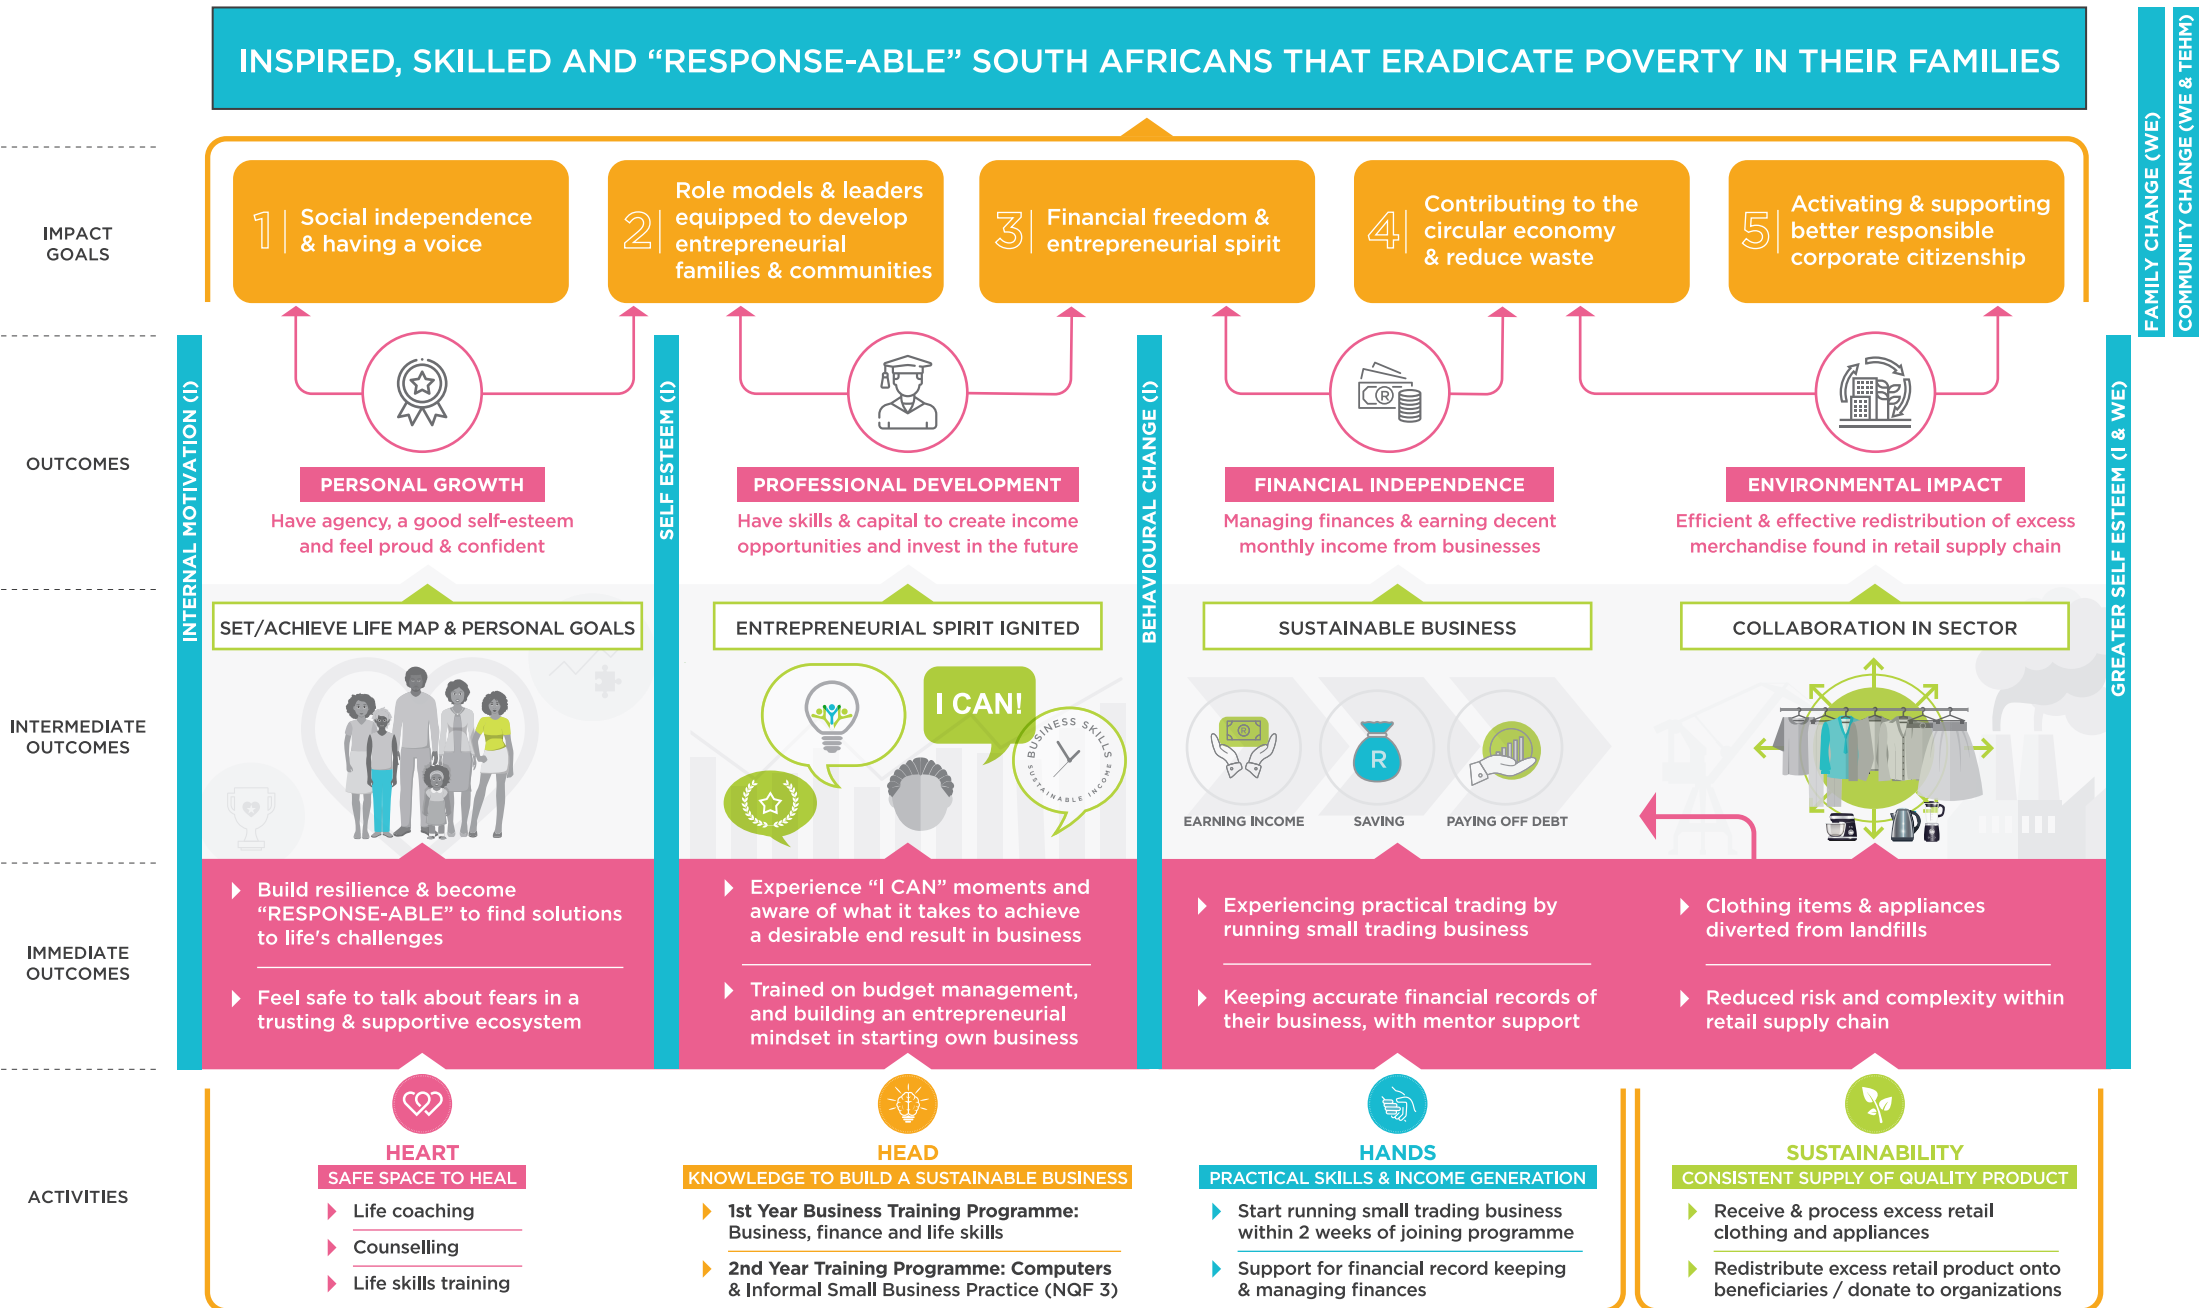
INSPIRED, SKILLED AND “RESPONSE-ABLE” SOUTH AFRICANS THAT ERADICATE POVERTY IN THEIR FAMILIES

FAMILY CHANGE (WE)

COMMUNITY CHANGE (WE & TEHM)

IMPACT GOALS

1 Social independence & having a voice

2 Role models & leaders equipped to develop entrepreneurial families & communities

3 Financial freedom & entrepreneurial spirit

4 Contributing to the circular economy & reduce waste

5 Activating & supporting better responsible corporate citizenship

OUTCOMES

INTERNAL MOTIVATION (I)

SELF ESTEEM (I)

BEHAVIOURAL CHANGE (I)

GREATER SELF ESTEEM (I & WE)

PERSONAL GROWTH
Have agency, a good self-esteem and feel proud & confident

PROFESSIONAL DEVELOPMENT
Have skills & capital to create income opportunities and invest in the future

FINANCIAL INDEPENDENCE
Managing finances & earning decent monthly income from businesses

ENVIRONMENTAL IMPACT
Efficient & effective redistribution of excess merchandise found in retail supply chain

INTERMEDIATE OUTCOMES

SET/ACHIEVE LIFE MAP & PERSONAL GOALS

ENTREPRENEURIAL SPIRIT IGNITED

I CAN!

BUSINESS SKILLS SUSTAINABLE INCOME

SUSTAINABLE BUSINESS

EARNING INCOME

R

SAVING

PAYING OFF DEBT

COLLABORATION IN SECTOR

IMMEDIATE OUTCOMES

Build resilience & become “RESPONSE-ABLE” to find solutions to life's challenges

Feel safe to talk about fears in a trusting & supportive ecosystem

Experience “I CAN” moments and aware of what it takes to achieve a desirable end result in business

Trained on budget management, and building an entrepreneurial mindset in starting own business

Experiencing practical trading by running small trading business

Keeping accurate financial records of their business, with mentor support

Clothing items & appliances diverted from landfills

Reduced risk and complexity within retail supply chain

ACTIVITIES

HEART
SAFE SPACE TO HEAL
Life coaching
Counselling
Life skills training

HEAD
KNOWLEDGE TO BUILD A SUSTAINABLE BUSINESS
1st Year Business Training Programme: Business, finance and life skills
2nd Year Training Programme: Computers & Informal Small Business Practice (NQF 3)

HANDS
PRACTICAL SKILLS & INCOME GENERATION
Start running small trading business within 2 weeks of joining programme
Support for financial record keeping & managing finances

SUSTAINABILITY
CONSISTENT SUPPLY OF QUALITY PRODUCT
Receive & process excess retail clothing and appliances
Redistribute excess retail product onto beneficiaries / donate to organizations